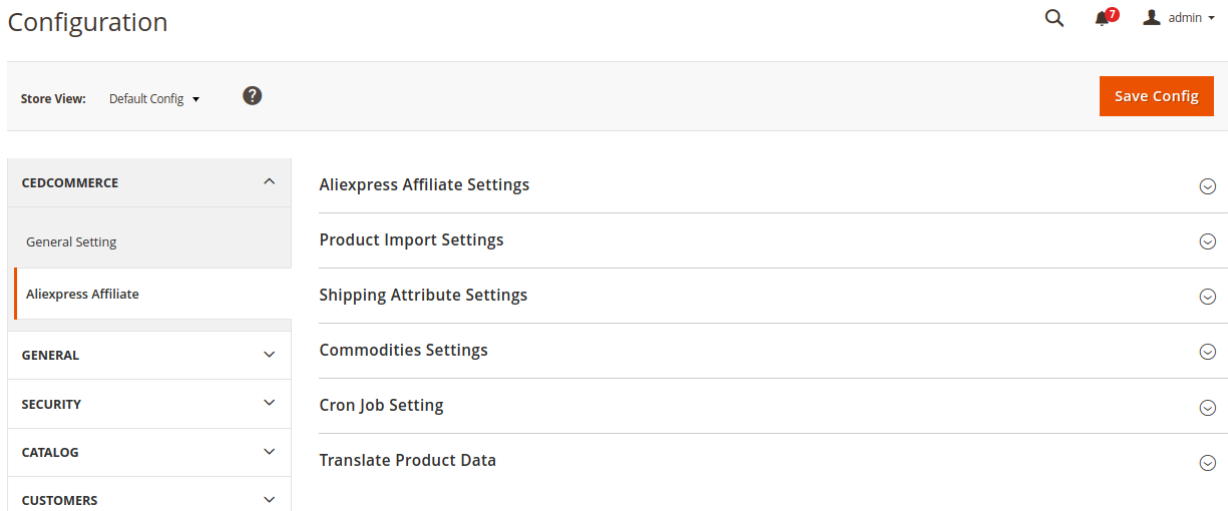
Configuration

7 admin

Store View: Default Config

Save Config

CEDCOMMERCE

General Setting

Aliexpress Affiliate

GENERAL

SECURITY

CATALOG

CUSTOMERS

Aliexpress Affiliate Settings

Product Import Settings

Shipping Attribute Settings

Commodities Settings

Cron Job Setting

Translate Product Data